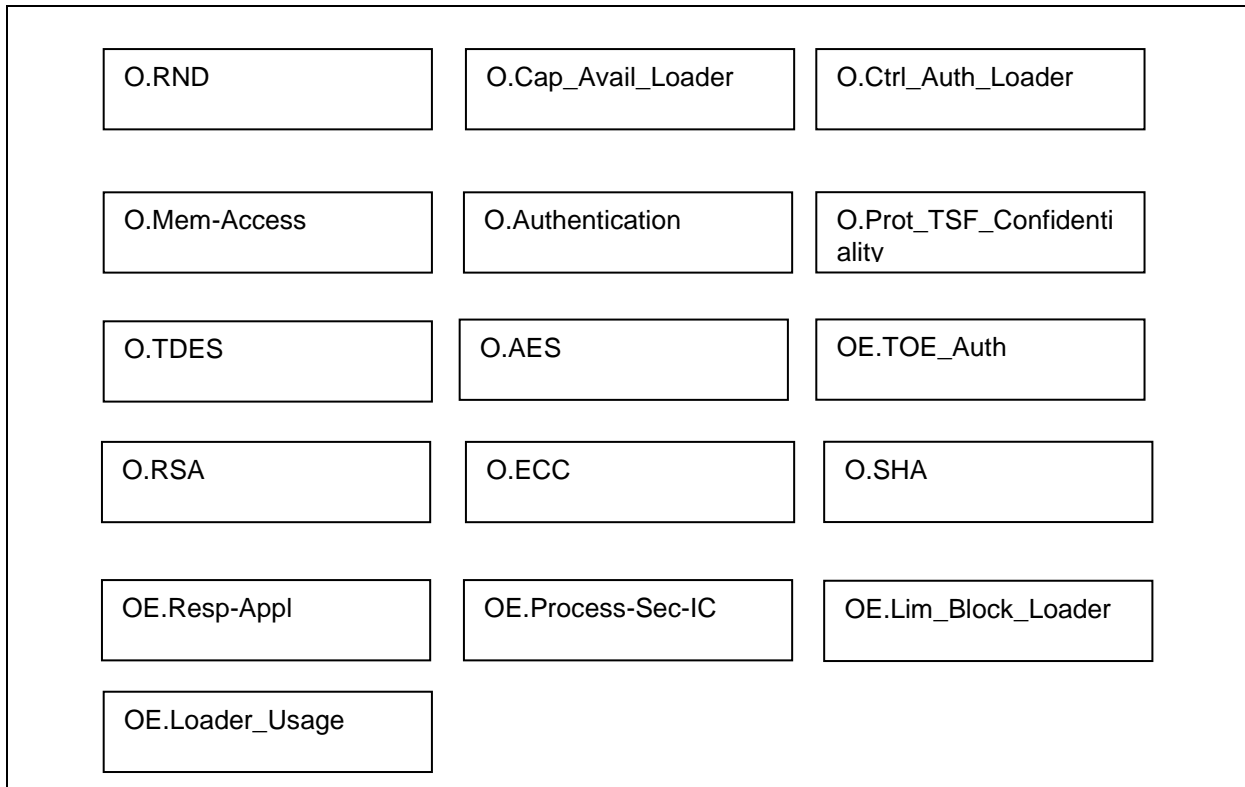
O.RND

O.Cap_Avail_Loader

O.Ctrl_Auth_Loader

O.Mem-Access

O.Authentication

O.Prot_TSF_Confidentiality

O.TDES

O.AES

OE.TOE_Auth

O.RSA

O.ECC

O.SHA

OE.Resp-Appl

OE.Process-Sec-IC

OE.Lim_Block_Loader

OE.Loader_Usage